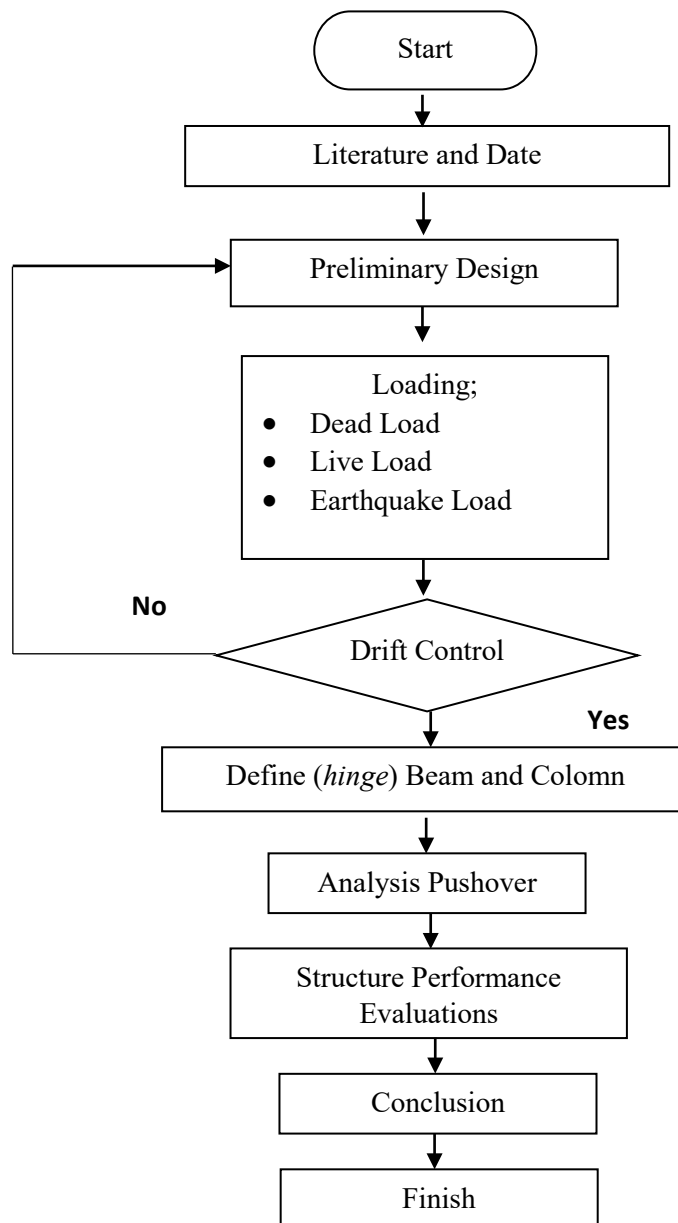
Start

Literature and Date

Preliminary Design

Loading;
- Dead Load
- Live Load
- Earthquake Load

No

Drift Control

Yes

Define (*hinge*) Beam and Colomn

Analysis Pushover

Structure Performance Evaluations

Conclusion

Finish